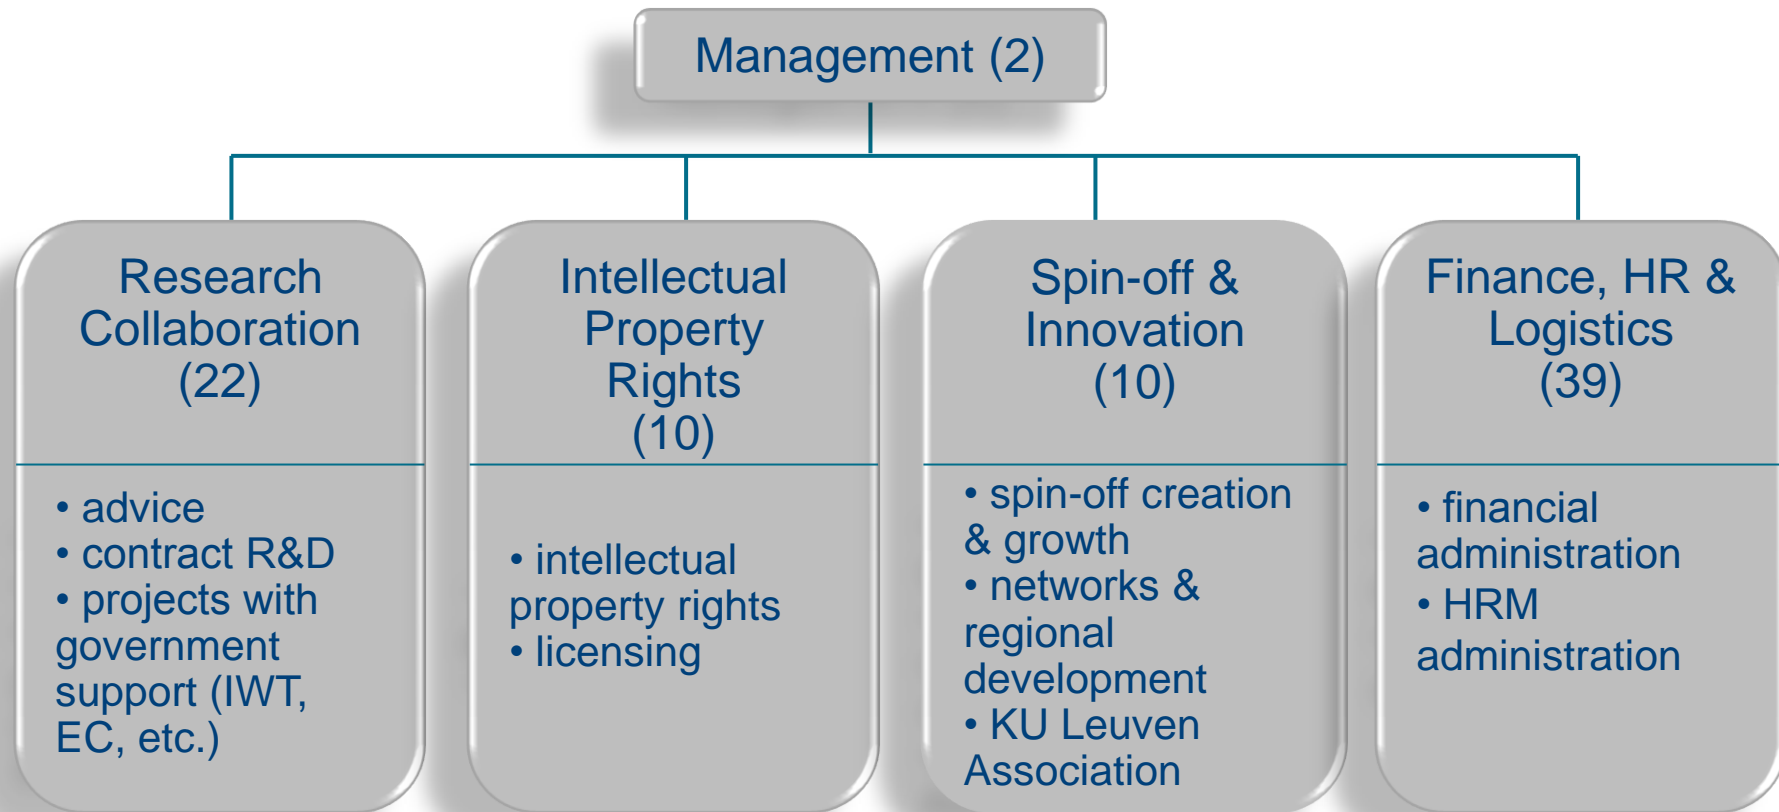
Management (2)

Research Collaboration (22)

• advice
• contract R&D
• projects with government support (IWT, EC, etc.)

Intellectual Property Rights (10)

• intellectual property rights
• licensing

Spin-off & Innovation (10)

• spin-off creation & growth
• networks & regional development
• KU Leuven Association

Finance, HR & Logistics (39)

• financial administration
• HRM administration